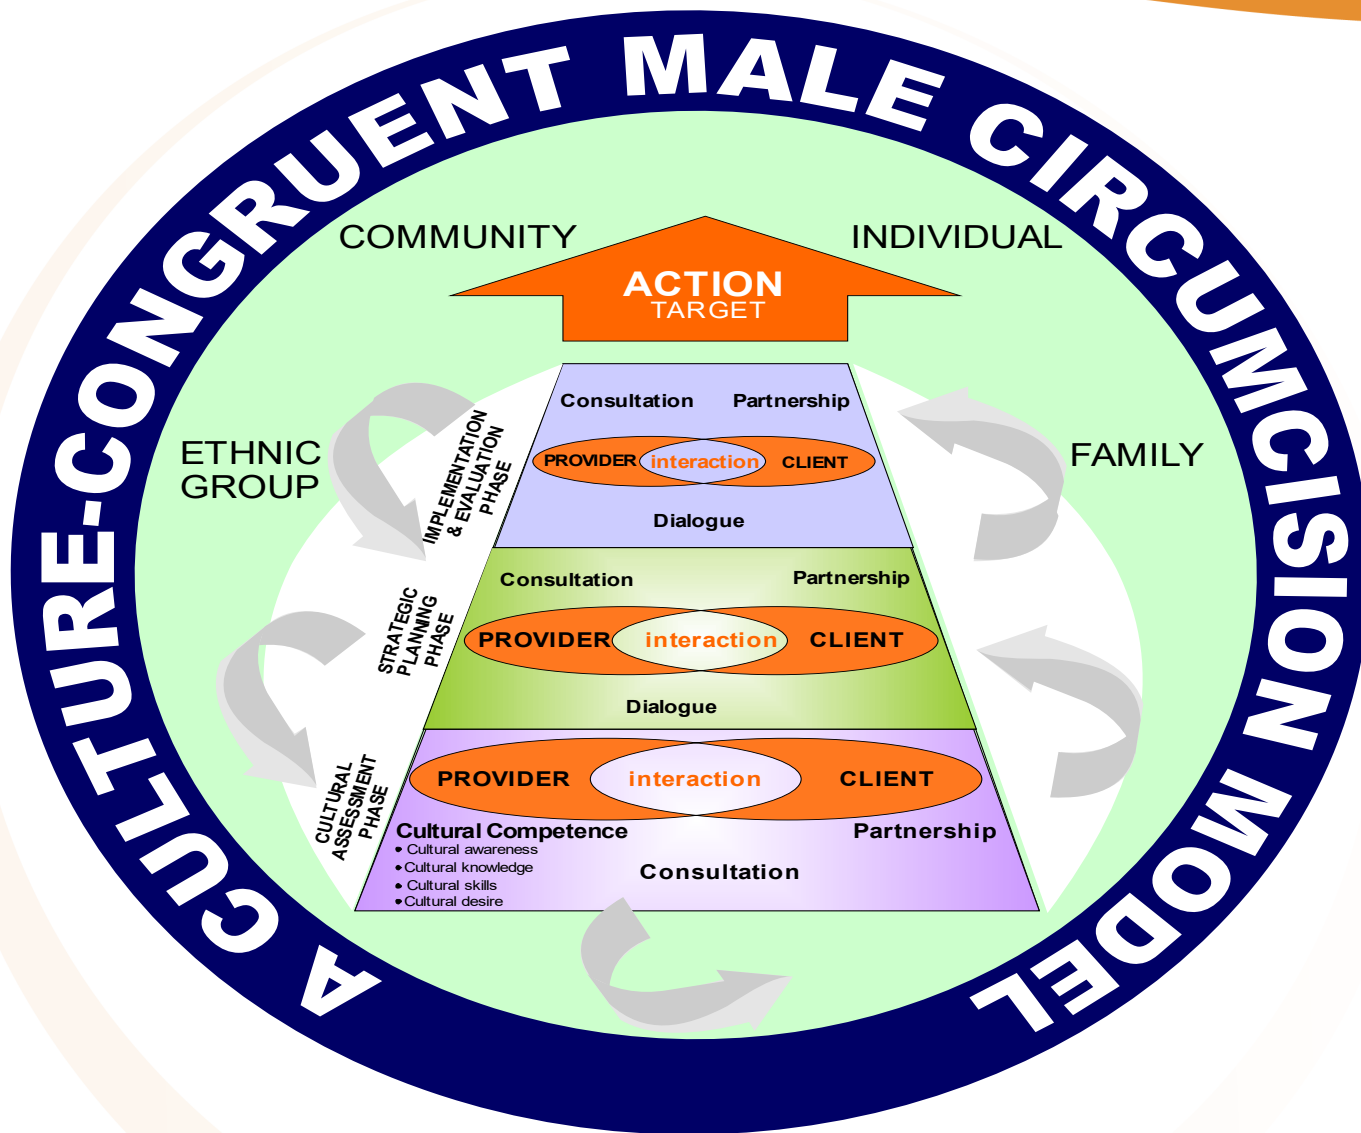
A CULTURE-CONGRUENT MALE CIRCUMCISION MODEL

COMMUNITY

INDIVIDUAL

ACTION
TARGET

ETHNIC GROUP

FAMILY

IMPLEMENTATION & EVALUATION PHASE

Consultation Partnership

PROVIDER interaction CLIENT

Dialogue

STRATEGIC PLANNING PHASE

Consultation Partnership

PROVIDER interaction CLIENT

Dialogue

CULTURAL ASSESSMENT PHASE

PROVIDER interaction CLIENT

Cultural Competence
• Cultural awareness
• Cultural knowledge
• Cultural skills
• Cultural desire

Partnership

Consultation